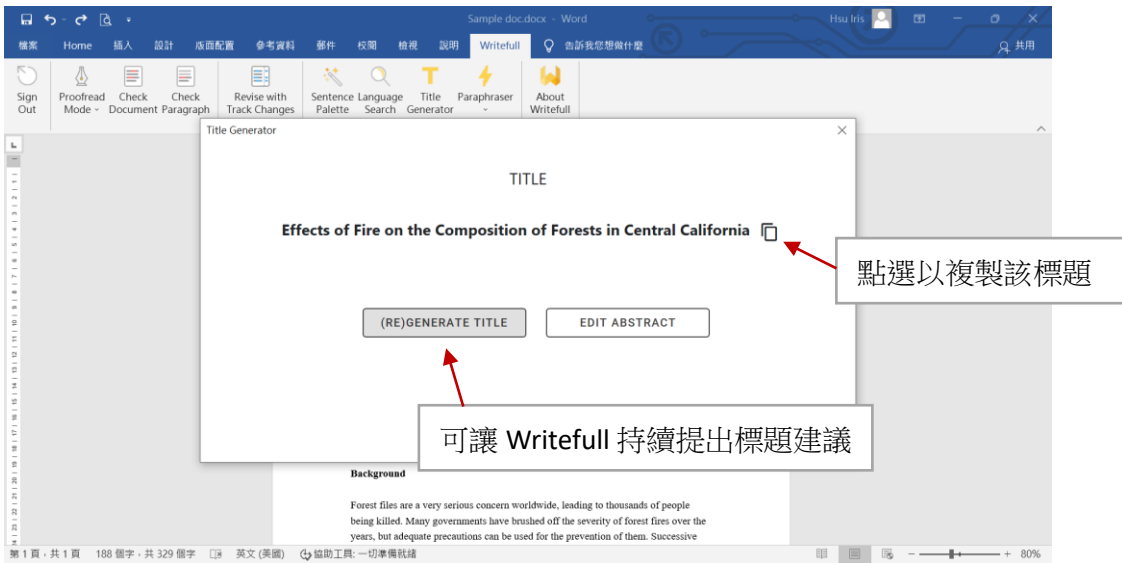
Sample doc.docx - Word

Hsu Iris

檔案 Home 插入 設計 版面配置 參考資料 郵件 校閱 檢視 說明 Writefull 告訴我您想做什麼

共用

Sign Out

Proofread Mode

Check Document

Check Paragraph

Revise with Track Changes

Sentence Palette

Language Search

Title Generator

Paraphraser

About Writefull

Title Generator

TITLE

Effects of Fire on the Composition of Forests in Central California

點選以複製該標題

(RE)GENERATE TITLE

EDIT ABSTRACT

可讓 Writefull 持續提出標題建議

Background

Forest files are a very serious concern worldwide, leading to thousands of people being killed. Many governments have brushed off the severity of forest fires over the years, but adequate precautions can be used for the prevention of them. Successive

第 1 頁，共 1 頁 188 個字，共 329 個字 英文 (美國) 協助工具: 一切準備就緒

80%